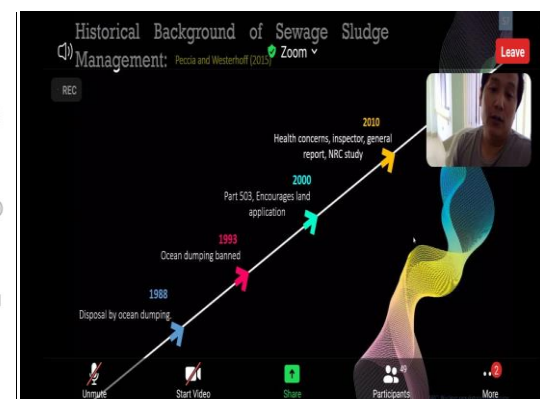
Historical Background of Sewage Sludge Management: Peccia and Westerhoff (2015)

Zoom

Leave

REC

2010
Health concerns, inspector, general report, NRC study

2000
Part 503, Encourages land application

1993
Ocean dumping banned

1988
Disposal by ocean dumping

Unmute

Start Video

Share

Participants 49

2
More